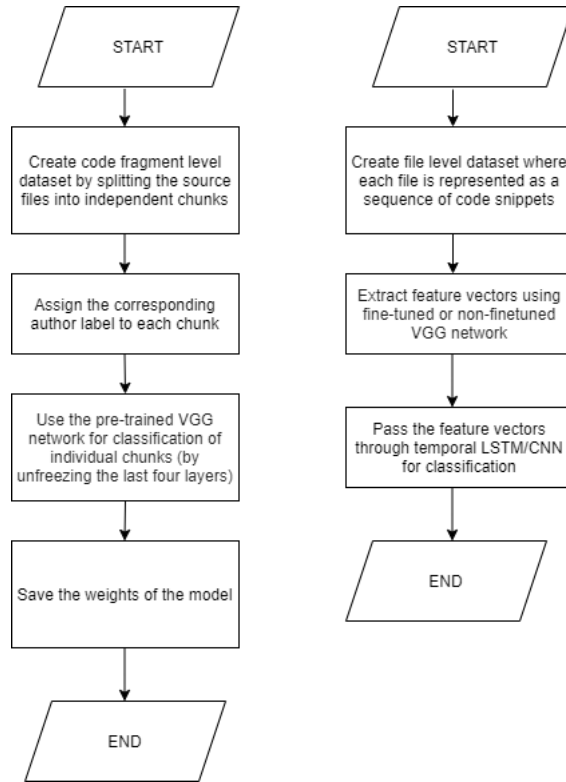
START

Create code fragment level dataset by splitting the source files into independent chunks

Assign the corresponding author label to each chunk

Use the pre-trained VGG network for classification of individual chunks (by unfreezing the last four layers)

Save the weights of the model

END

START

Create file level dataset where each file is represented as a sequence of code snippets

Extract feature vectors using fine-tuned or non-finetuned VGG network

Pass the feature vectors through temporal LSTM/CNN for classification

END